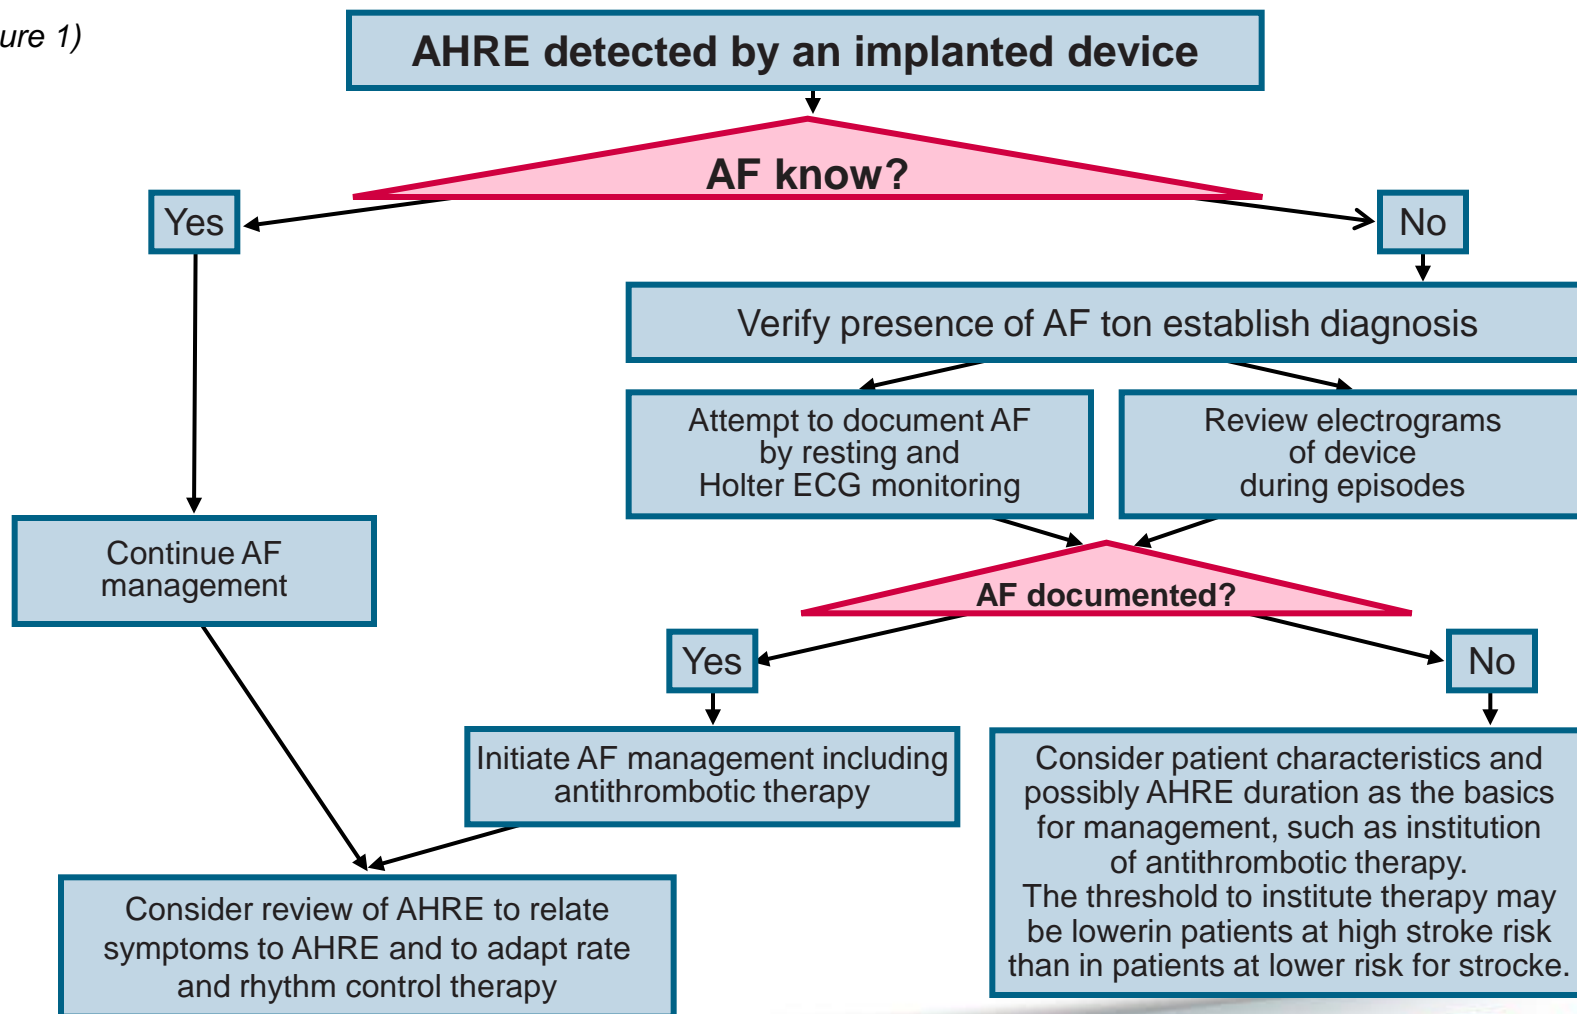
ure 1)

AHRE detected by an implanted device

AF know?

Yes

No

Verify presence of AF ton establish diagnosis

Attempt to document AF by resting and Holter ECG monitoring

Review electrograms of device during episodes

Continue AF management

AF documented?

Yes

No

Initiate AF management including antithrombotic therapy

Consider patient characteristics and possibly AHRE duration as the basics for management, such as institution of antithrombotic therapy. The threshold to institute therapy may be lowerin patients at high stroke risk than in patients at lower risk for strocke.

Consider review of AHRE to relate symptoms to AHRE and to adapt rate and rhythm control therapy